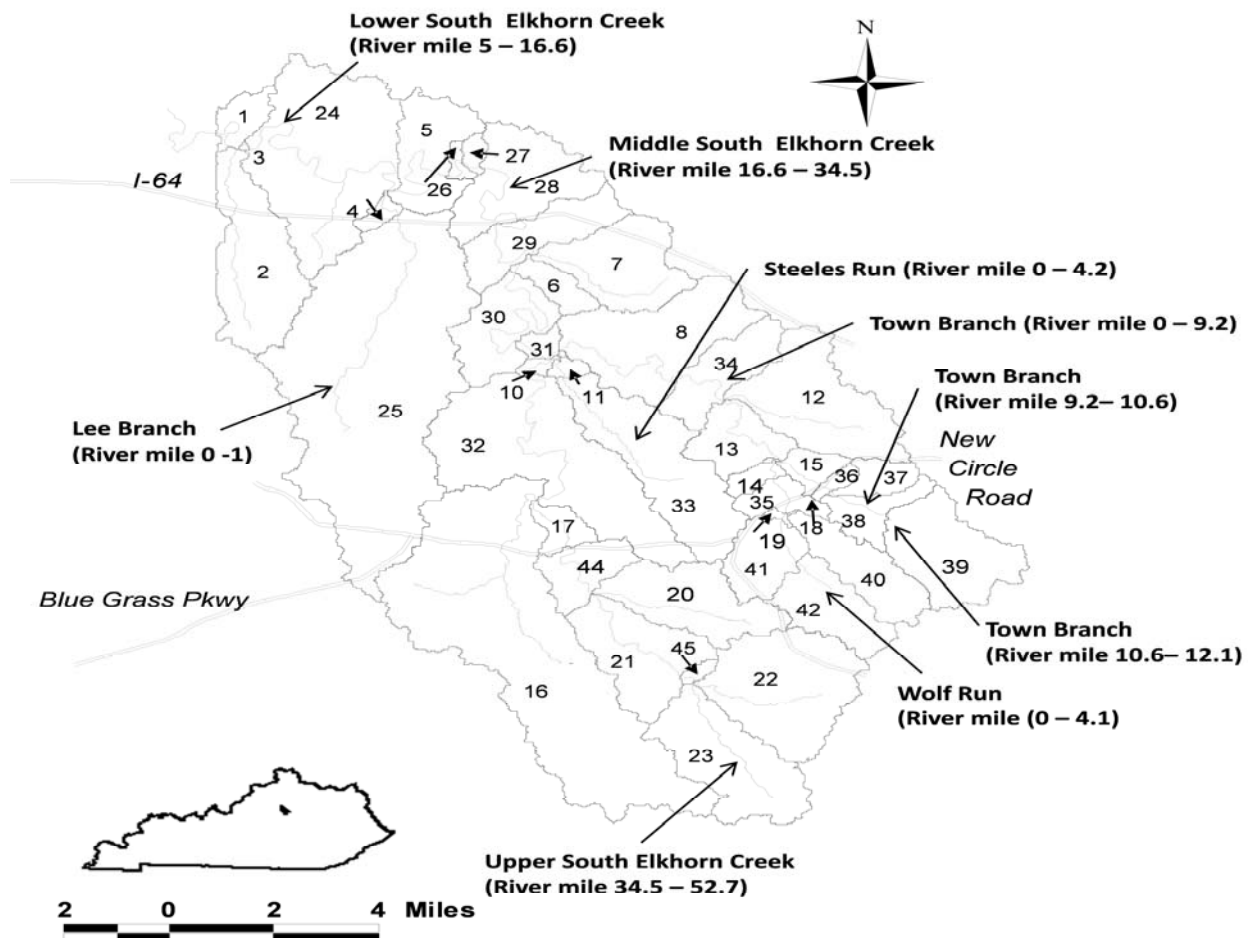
Lower South Elkhorn Creek
(River mile 5 – 16.6)

N

1
24
3
5
27
26
28
4
I-64

Middle South Elkhorn Creek
(River mile 16.6 – 34.5)

29
7
2
6

Steeles Run (River mile 0 – 4.2)

30
8
31
34
10
11

Town Branch (River mile 0 – 9.2)

12

Town Branch
(River mile 9.2– 10.6)

Lee Branch
(River mile 0 -1)

25
32
13
15
36
37
New
Circle
Road
14
35
18
38
33
17
19
44
41
39
20
40
42

Blue Grass Pkwy

Town Branch
(River mile 10.6– 12.1)

45
21
22
16

Wolf Run
(River mile (0 – 4.1)

23

Upper South Elkhorn Creek
(River mile 34.5 – 52.7)

2 0 2 4 Miles